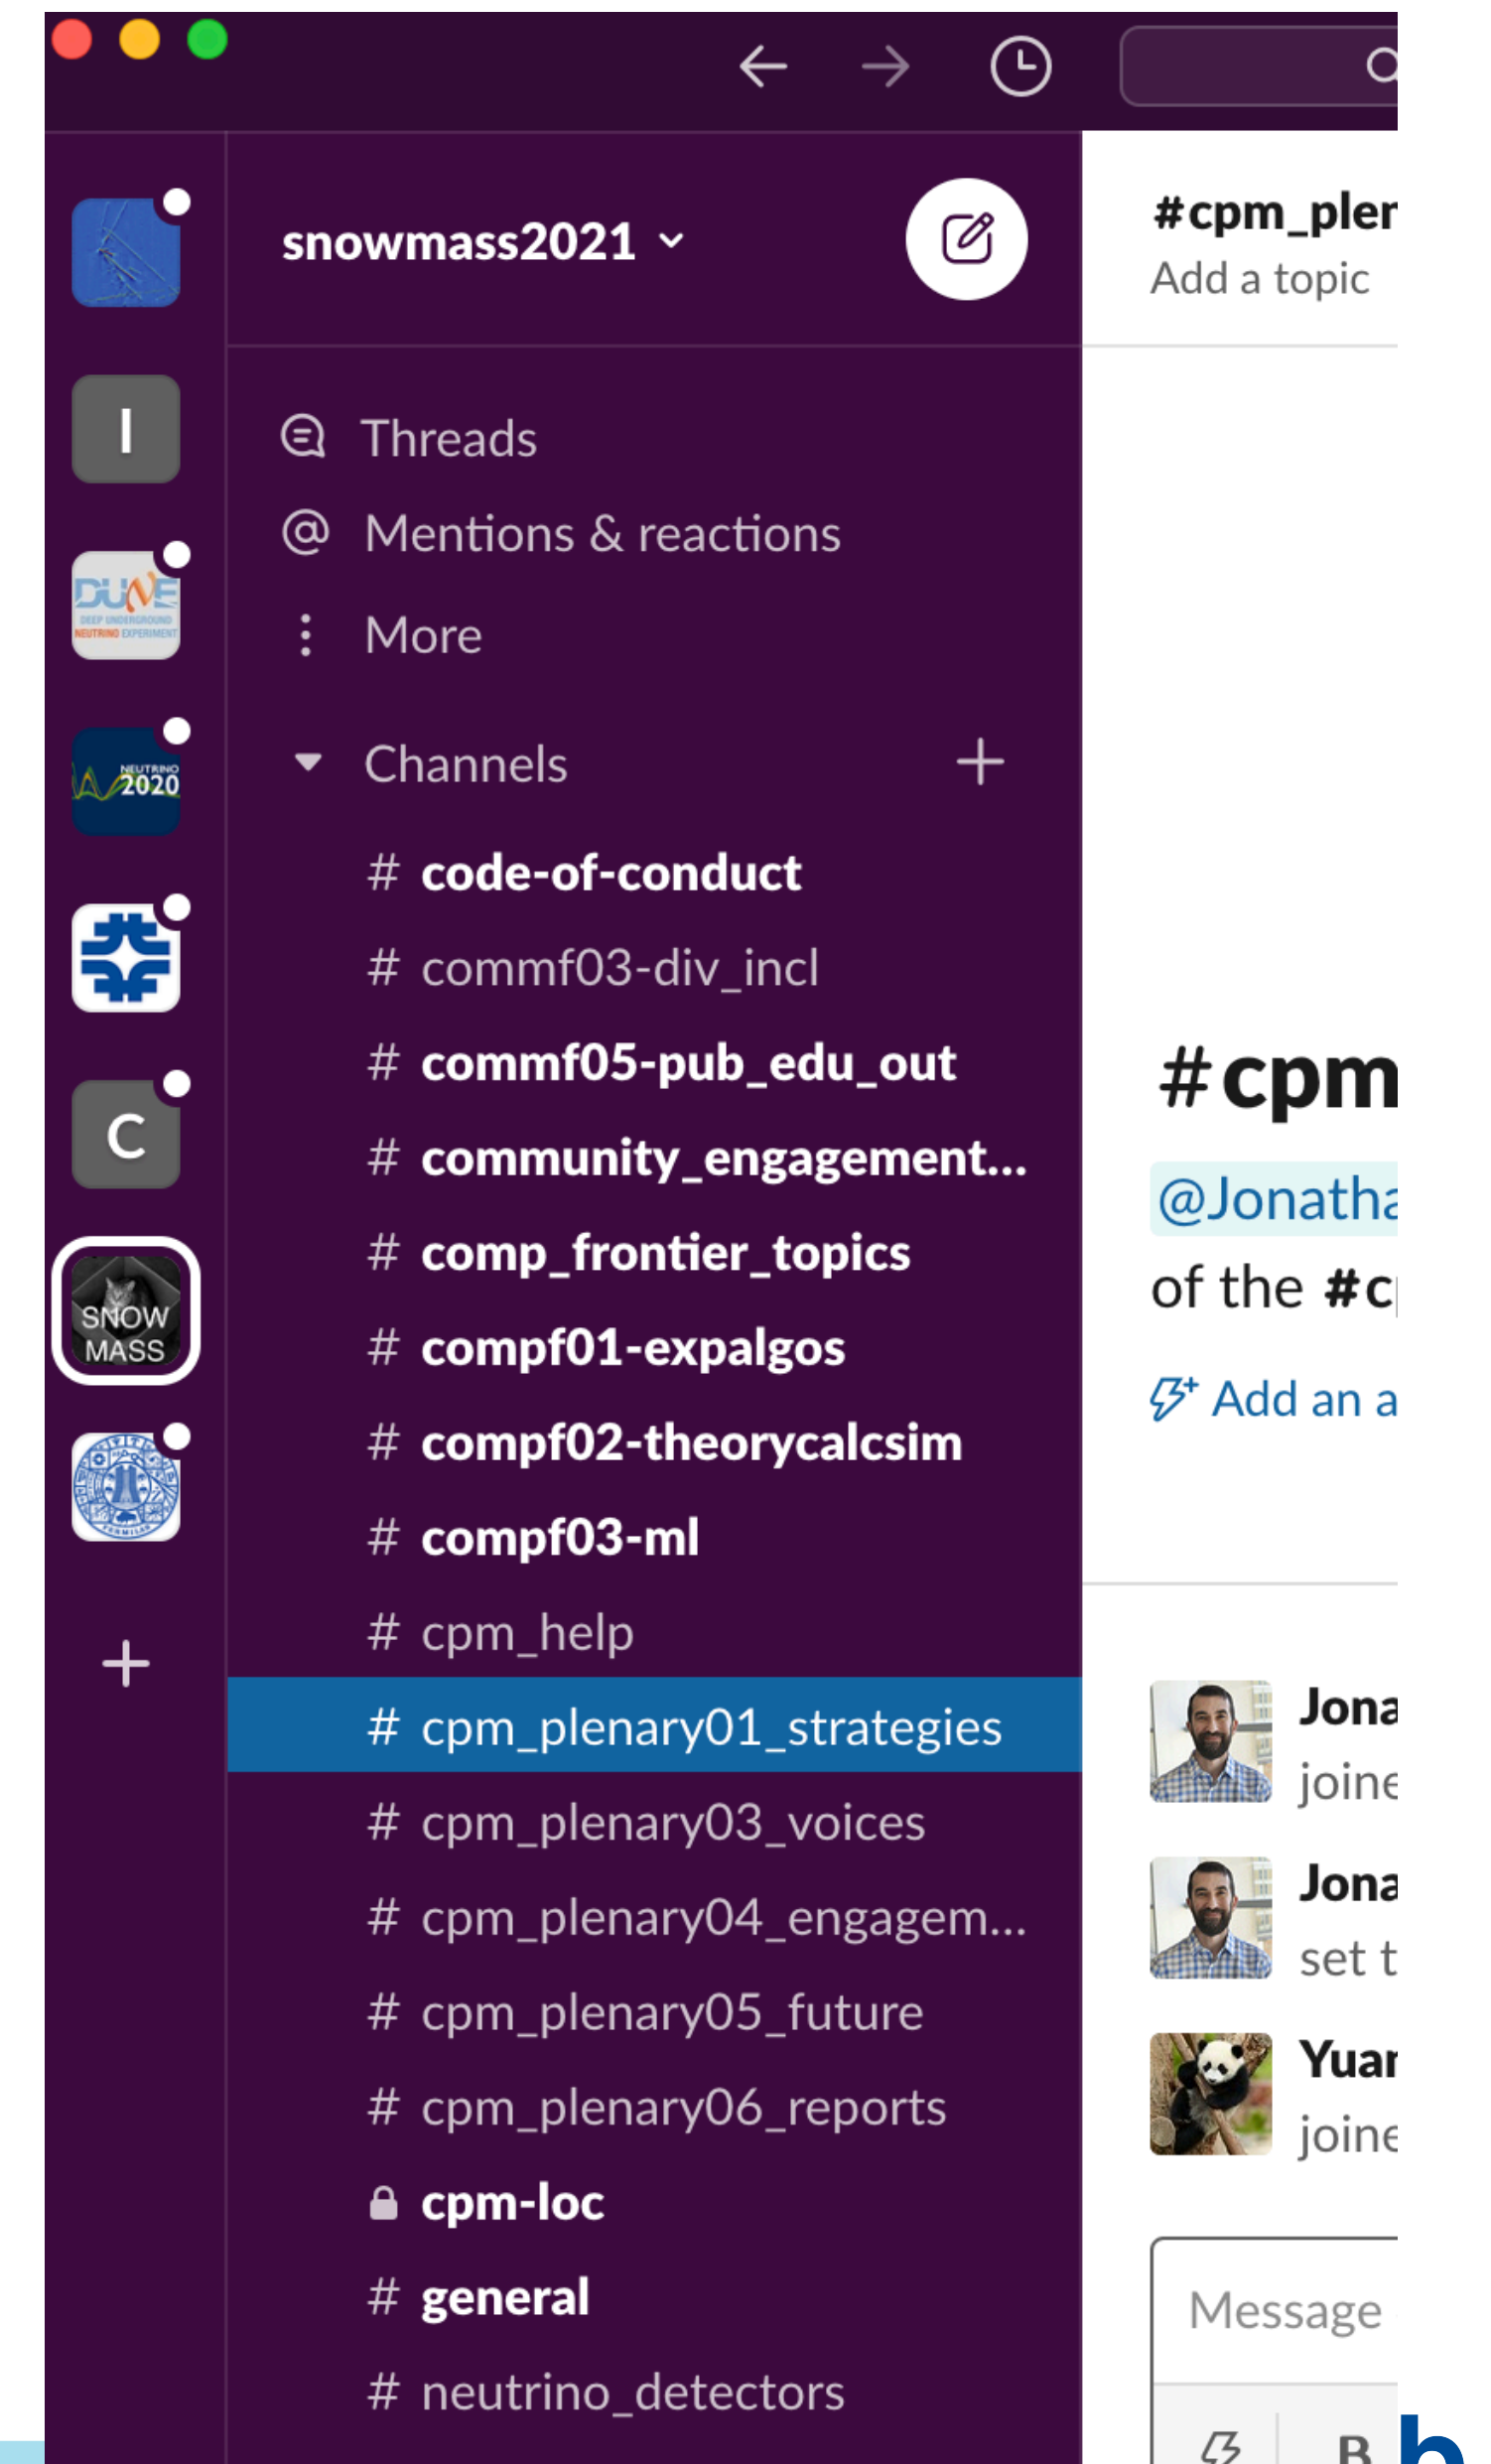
I

DUNE DEEP UNDERGROUND NEUTRINO EXPERIMENT

NEUTRINO 2020

C

SNOW MASS

+

snowmass2021

Threads
Mentions & reactions
More

Channels +

# code-of-conduct
# commf03-div_incl
# commf05-pub_edu_out
# community_engagement...
# comp_frontier_topics
# compf01-expalgos
# compf02-theorycalcsim
# compf03-ml
# cpm_help
# cpm_plenary01_strategies
# cpm_plenary03_voices
# cpm_plenary04_engagem...
# cpm_plenary05_future
# cpm_plenary06_reports
cpm-loc
# general
# neutrino_detectors

#cpm_pler
Add a topic

#cpm
@Jonatha
of the #c
Add an a

Jona
joine
Jona
set t
Yuar
joine

Message

B